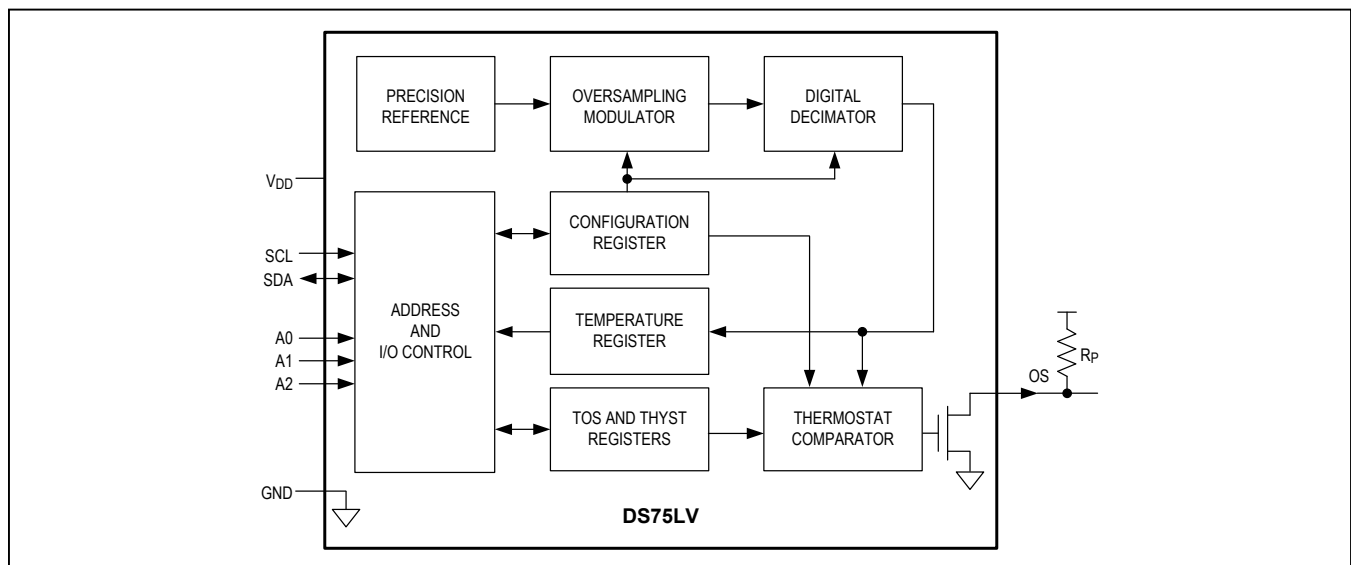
PRECISION REFERENCE

OVERSAMPLING MODULATOR

DIGITAL DECIMATOR

$V_{DD}$

CONFIGURATION REGISTER

SCL

SDA

ADDRESS AND I/O CONTROL

TEMPERATURE REGISTER

A0

A1

A2

$R_P$

OS

TOS AND THYST REGISTERS

THERMOSTAT COMPARATOR

GND

DS75LV